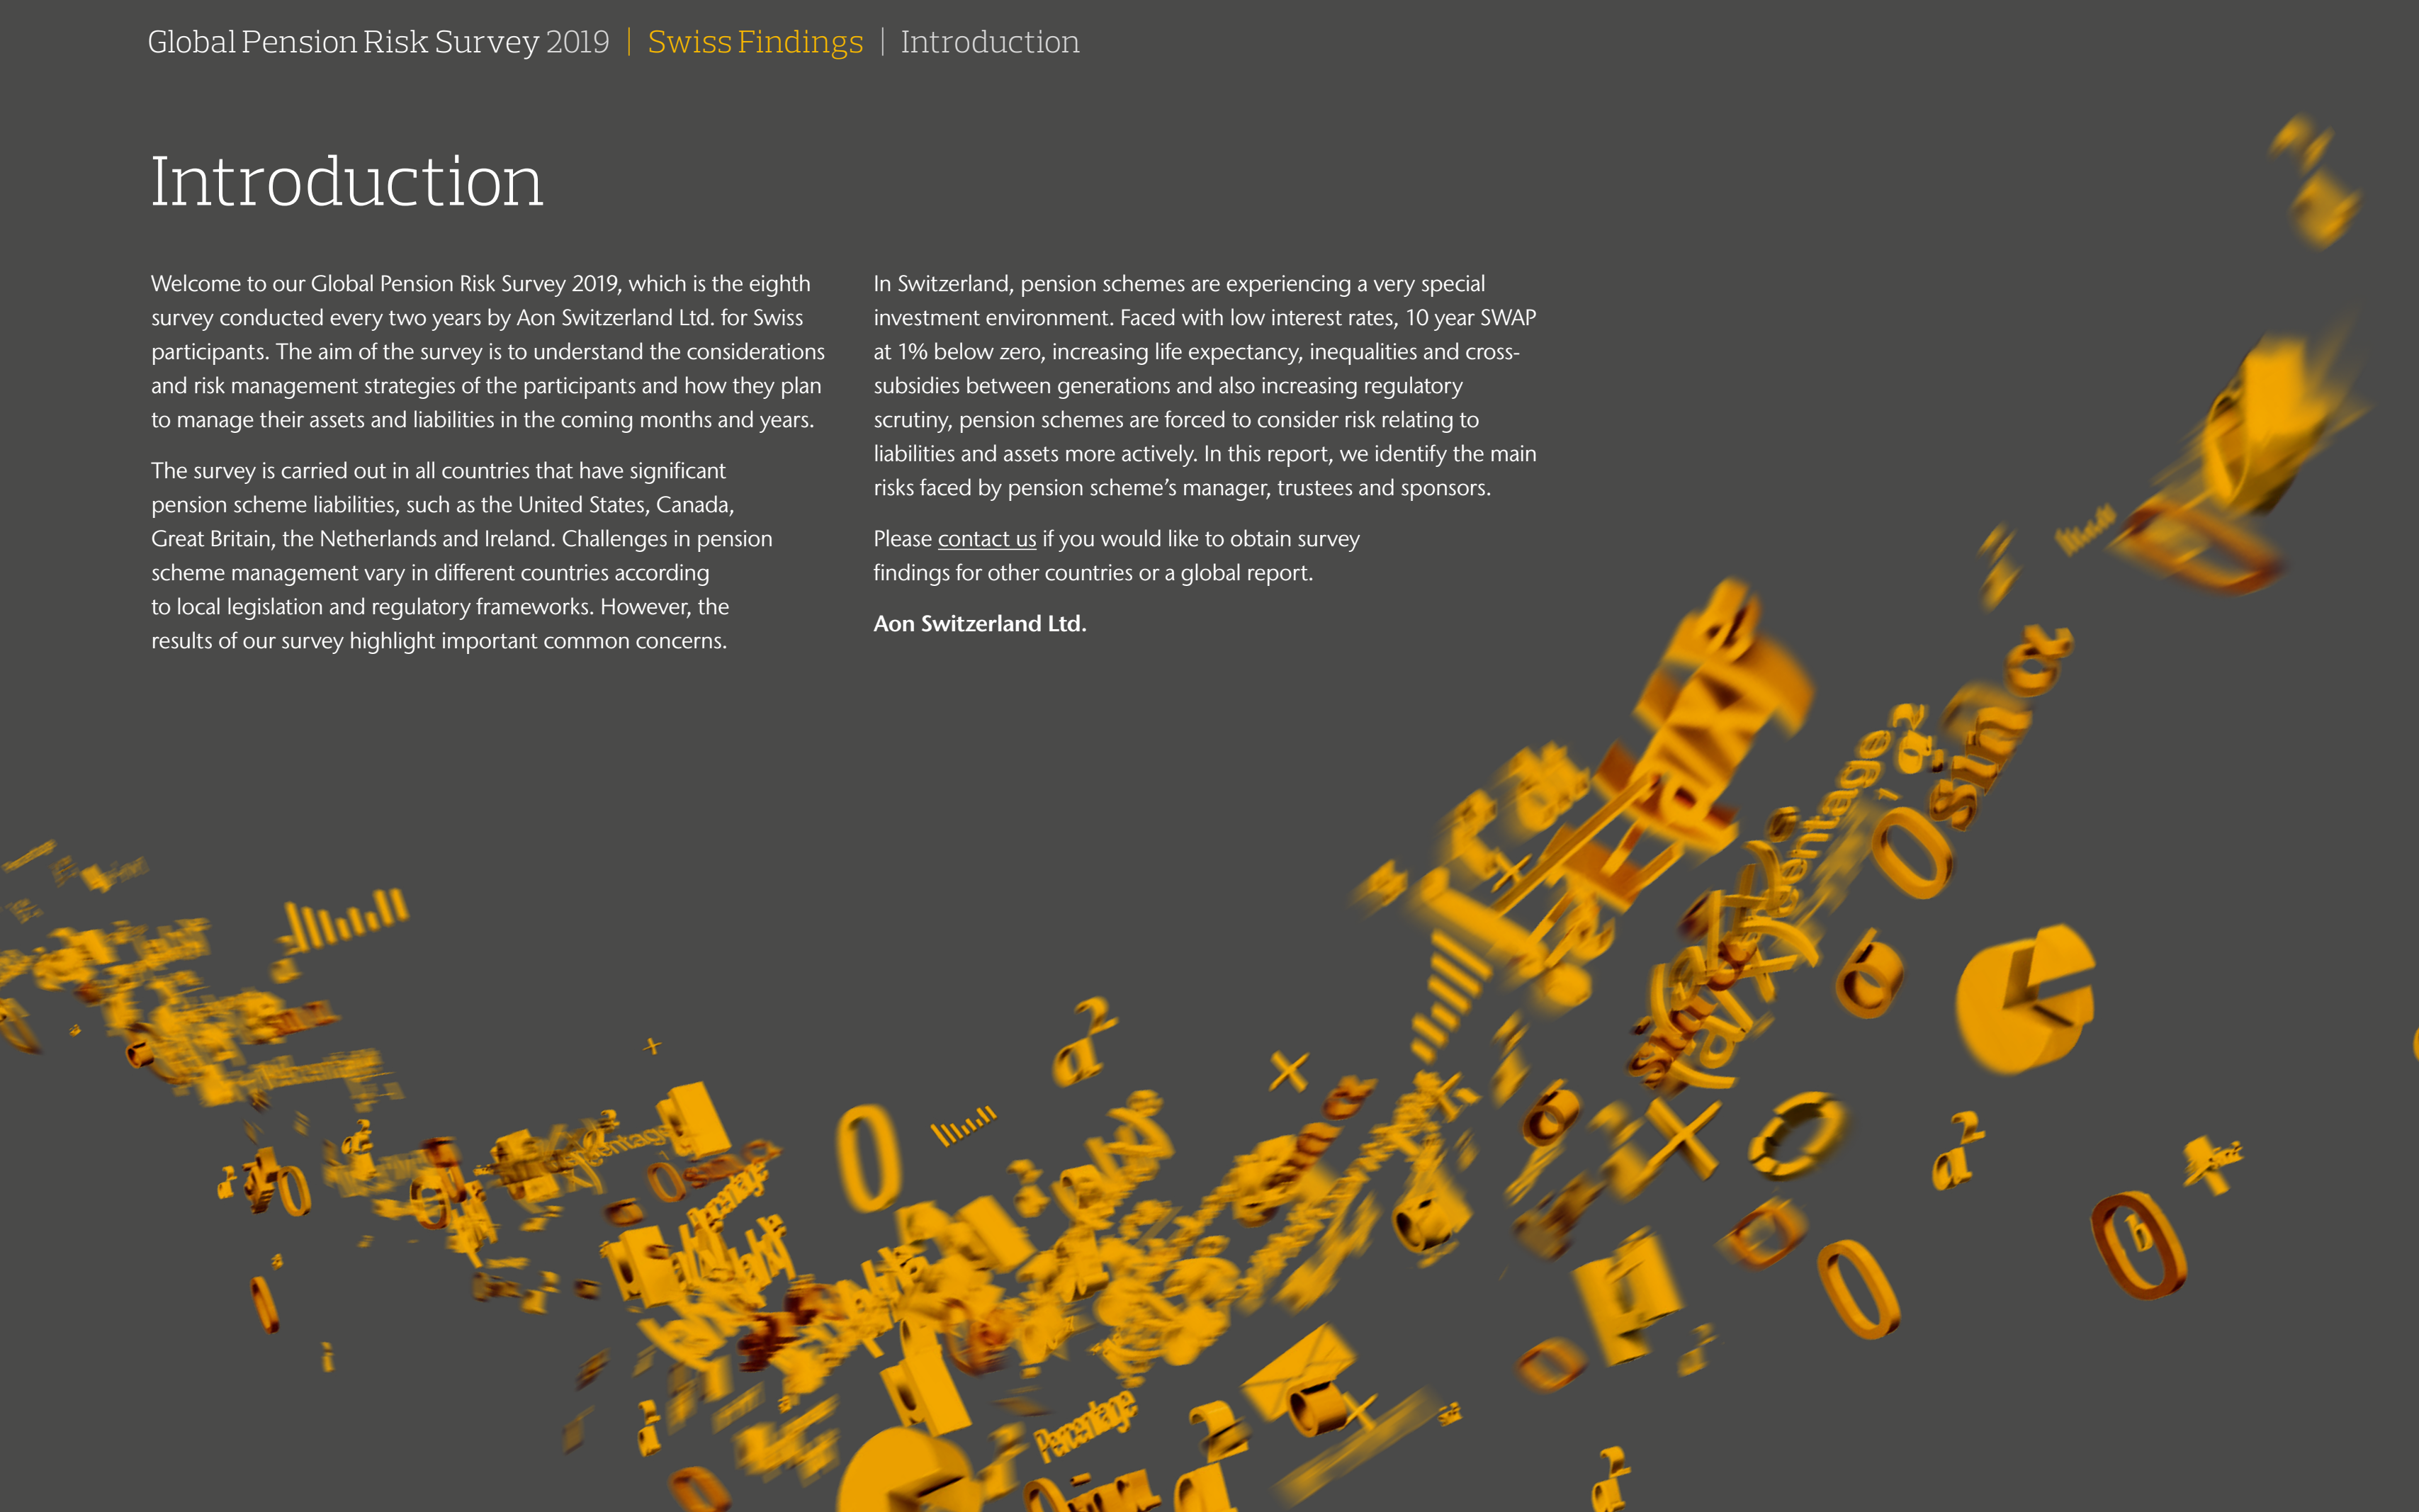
Global Pension Risk Survey 2019 | Swiss Findings | Introduction

Introduction

Welcome to our Global Pension Risk Survey 2019, which is the eighth survey conducted every two years by Aon Switzerland Ltd. for Swiss participants. The aim of the survey is to understand the considerations and risk management strategies of the participants and how they plan to manage their assets and liabilities in the coming months and years.

The survey is carried out in all countries that have significant pension scheme liabilities, such as the United States, Canada, Great Britain, the Netherlands and Ireland. Challenges in pension scheme management vary in different countries according to local legislation and regulatory frameworks. However, the results of our survey highlight important common concerns.

In Switzerland, pension schemes are experiencing a very special investment environment. Faced with low interest rates, 10 year SWAP at 1% below zero, increasing life expectancy, inequalities and cross-subsidies between generations and also increasing regulatory scrutiny, pension schemes are forced to consider risk relating to liabilities and assets more actively. In this report, we identify the main risks faced by pension scheme's manager, trustees and sponsors.

Please contact us if you would like to obtain survey findings for other countries or a global report.

Aon Switzerland Ltd.